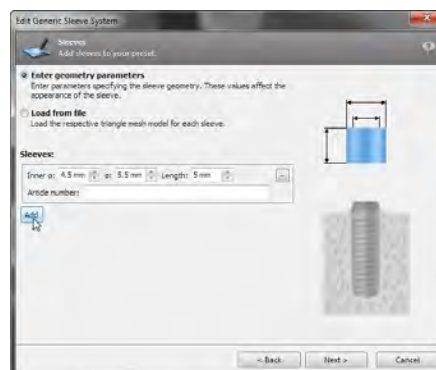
Edit Generic Sleeve System

Sleeves
Add sleeves to your preset.

Enter geometry parameters
Enter parameters specifying the sleeve geometry. These values affect the appearance of the sleeve.

Load from file
Load the respective triangle mesh model for each sleeve.

Sleeves:

Inner ø: 4.5 mm ø: 5.5 mm Length: 5 mm

Article number:

Add

< Back Next > Cancel